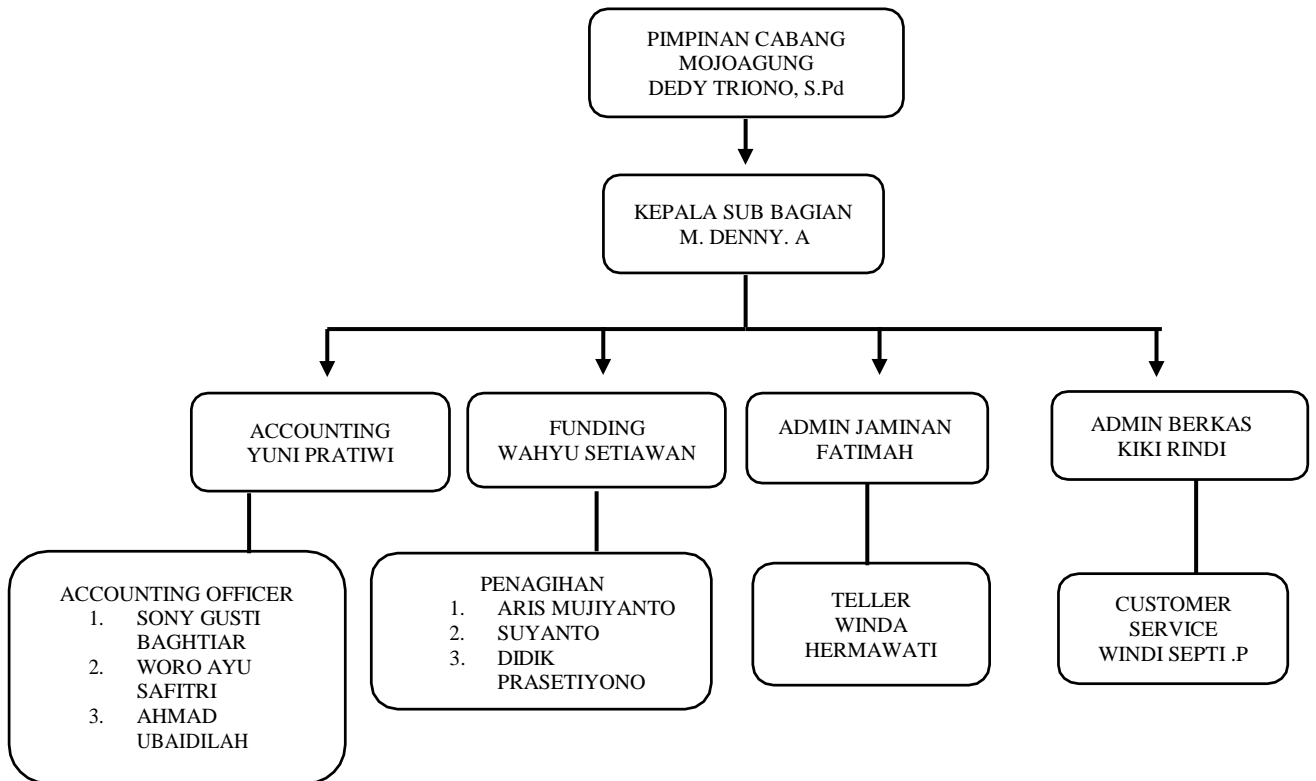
PIMPINAN CABANG
MOJOAGUNG
DEDY TRIONO, S.Pd

KEPALA SUB BAGIAN
M. DENNY. A

ACCOUNTING
YUNI PRATIWI

FUNDING
WAHYU SETIAWAN

ADMIN JAMINAN
FATIMAH

ADMIN BERKAS
KIKI RINDI

ACCOUNTING OFFICER
1. SONY GUSTI BAGHTIAR
2. WORO AYU SAFITRI
3. AHMAD UBAIDILAH

PENAGIHAN
1. ARIS MUJIYANTO
2. SUYANTO
3. DIDIK PRASETIYONO

TELLER
WINDA
HERMAWATI

CUSTOMER
SERVICE
WINDI SEPTI .P